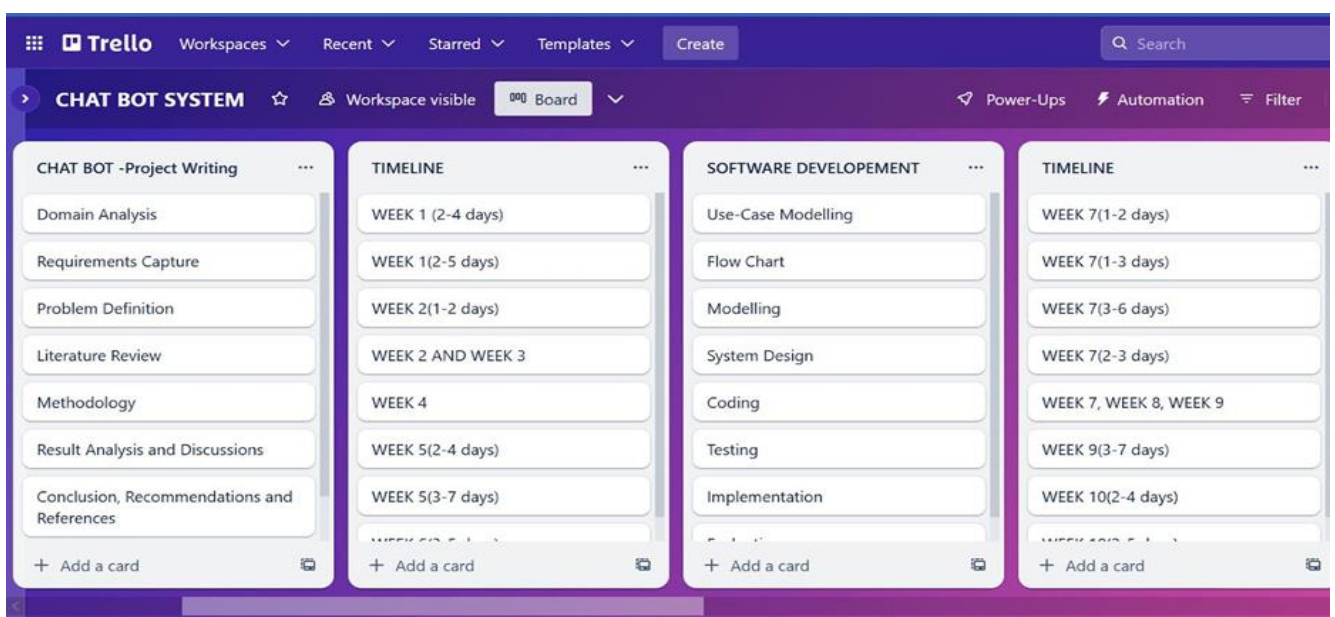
Trello Workspaces Recent Starred Templates Create

Search

CHAT BOT SYSTEM Workspace visible Board

Power-Ups Automation Filter

CHAT BOT -Project Writing ...

Domain Analysis

Requirements Capture

Problem Definition

Literature Review

Methodology

Result Analysis and Discussions

Conclusion, Recommendations and References

+ Add a card

TIMELINE ...

WEEK 1 (2-4 days)

WEEK 1(2-5 days)

WEEK 2(1-2 days)

WEEK 2 AND WEEK 3

WEEK 4

WEEK 5(2-4 days)

WEEK 5(3-7 days)

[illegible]

+ Add a card

SOFTWARE DEVELOPEMENT ...

Use-Case Modelling

Flow Chart

Modelling

System Design

Coding

Testing

Implementation

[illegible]

+ Add a card

TIMELINE ...

WEEK 7(1-2 days)

WEEK 7(1-3 days)

WEEK 7(3-6 days)

WEEK 7(2-3 days)

WEEK 7, WEEK 8, WEEK 9

WEEK 9(3-7 days)

WEEK 10(2-4 days)

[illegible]

+ Add a card